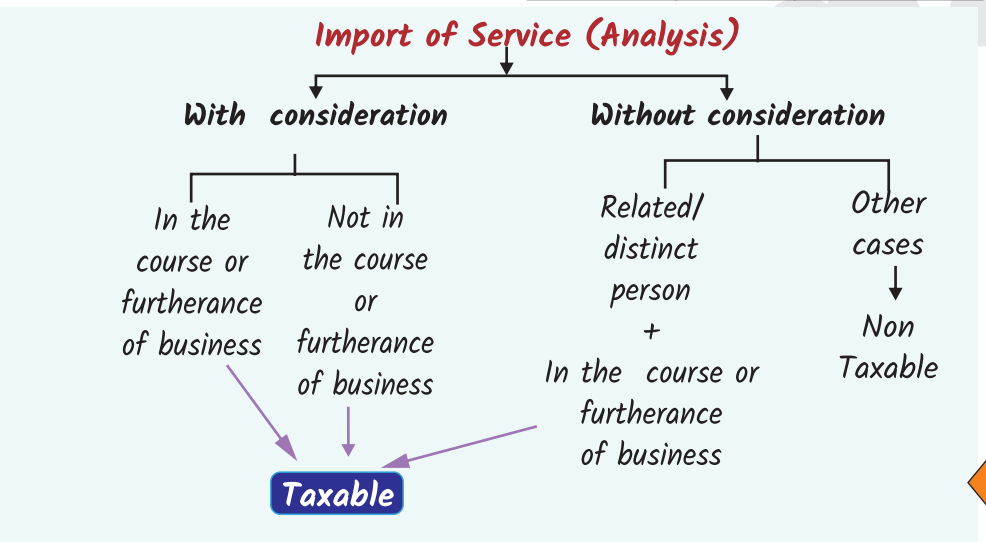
Import of Service (Analysis)

With consideration

Without consideration

In the course or furtherance of business

Not in the course or furtherance of business

Related/ distinct person + In the course or furtherance of business

Other cases

Non Taxable

Taxable